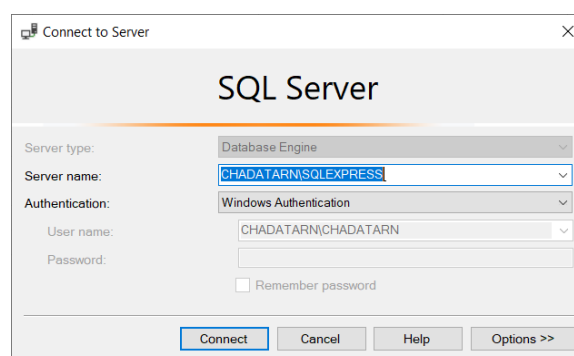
Connect to Server

SQL Server

Server type: Database Engine

Server name: CHADATARN\SQLEXPRESS

Authentication: Windows Authentication

User name: CHADATARN\CHADATARN

Password:

Remember password

Connect Cancel Help Options >>